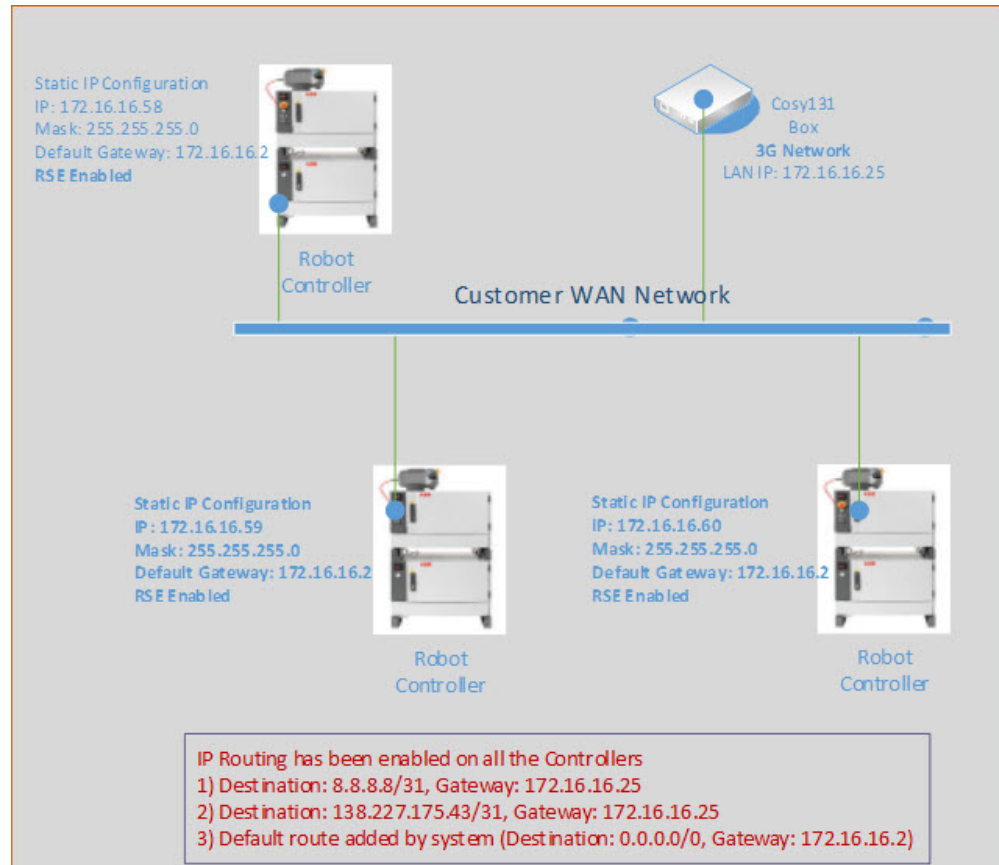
Static IP Configuration
IP: 172.16.16.58
Mask: 255.255.255.0
Default Gateway: 172.16.16.2
RSE Enabled

Robot Controller

Cosy131 Box
3G Network
LAN IP: 172.16.16.25

Customer WAN Network

Static IP Configuration
IP: 172.16.16.59
Mask: 255.255.255.0
Default Gateway: 172.16.16.2
RSE Enabled

Robot Controller

Static IP Configuration
IP: 172.16.16.60
Mask: 255.255.255.0
Default Gateway: 172.16.16.2
RSE Enabled

Robot Controller

IP Routing has been enabled on all the Controllers
1) Destination: 8.8.8.8/31, Gateway: 172.16.16.25
2) Destination: 138.227.175.43/31, Gateway: 172.16.16.25
3) Default route added by system (Destination: 0.0.0.0/0, Gateway: 172.16.16.2)